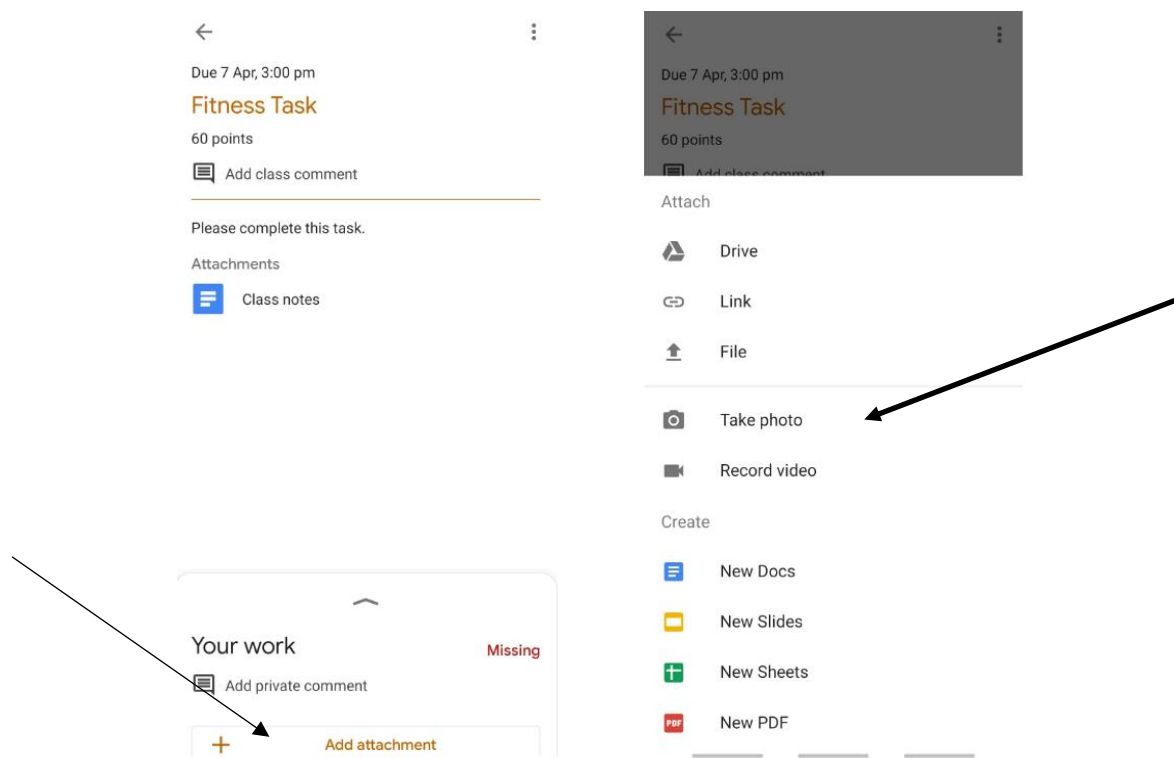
Due 7 Apr, 3:00 pm

Fitness Task

60 points

Add class comment

Please complete this task.

Attachments

Class notes

Your work

Missing

Add private comment

Add attachment

Due 7 Apr, 3:00 pm

Fitness Task

60 points

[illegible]

Attach

Drive

Link

File

Take photo

Record video

Create

New Docs

New Slides

New Sheets

PDF

New PDF